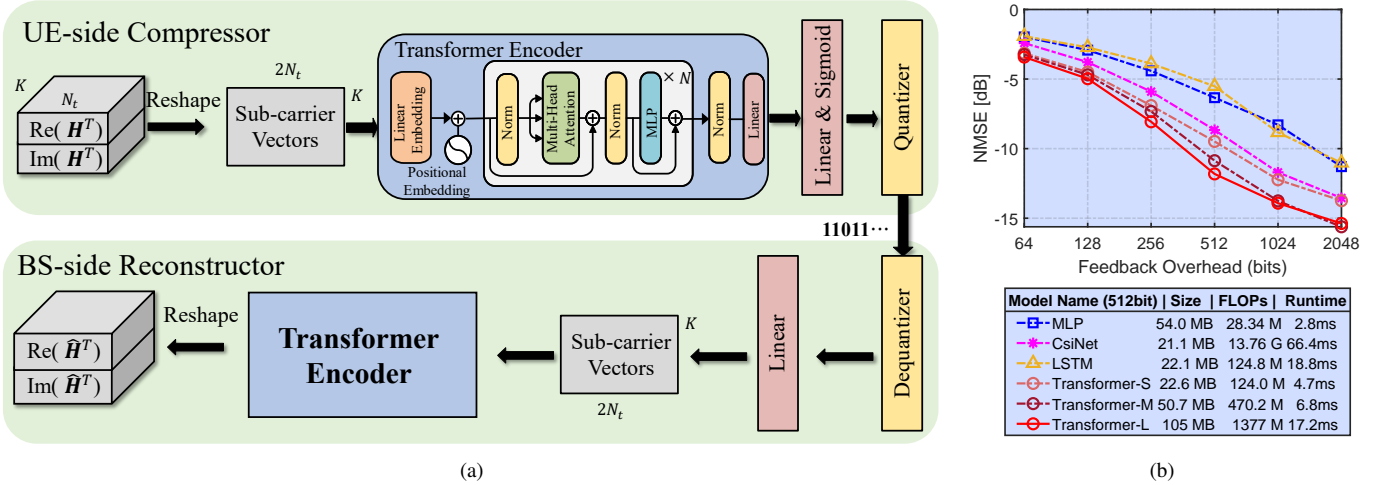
UE-side Compressor

$K$

$N_t$

Re( $\boldsymbol{H}^T$ )

Im( $\boldsymbol{H}^T$ )

Reshape

$2N_t$

Sub-carrier Vectors

$K$

Transformer Encoder

Linear Embedding

Positional Embedding

Norm

Multi-Head Attention

Norm

MLP

$\times N$

Norm

Linear

Linear & Sigmoid

Quantizer

11011⋯

BS-side Reconstructor

Re( $\widehat{\boldsymbol{H}}^T$ )

Im( $\widehat{\boldsymbol{H}}^T$ )

Reshape

Transformer Encoder

$K$

Sub-carrier Vectors

$2N_t$

Linear

Dequantizer

(a)

0

-5

-10

-15

NMSE [dB]

64 128 256 512 1024 2048

Feedback Overhead (bits)

| Model Name (512bit) | Size | FLOPs | Runtime |
|---|---|---|---|
| MLP | 54.0 MB | 28.34 M | 2.8ms |
| CsiNet | 21.1 MB | 13.76 G | 66.4ms |
| LSTM | 22.1 MB | 124.8 M | 18.8ms |
| Transformer-S | 22.6 MB | 124.0 M | 4.7ms |
| Transformer-M | 50.7 MB | 470.2 M | 6.8ms |
| Transformer-L | 105 MB | 1377 M | 17.2ms |

(b)